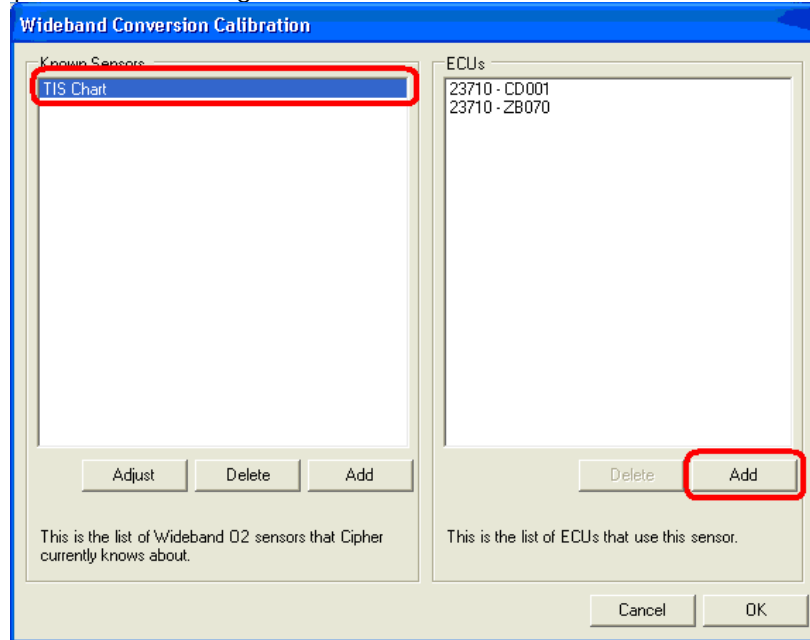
Wideband Conversion Calibration

Known Sensors

TIS Chart

Adjust Delete Add

This is the list of Wideband O2 sensors that Cipher currently knows about.

ECUs

23710 - CD001
23710 - ZB070

Delete Add

This is the list of ECUs that use this sensor.

Cancel OK